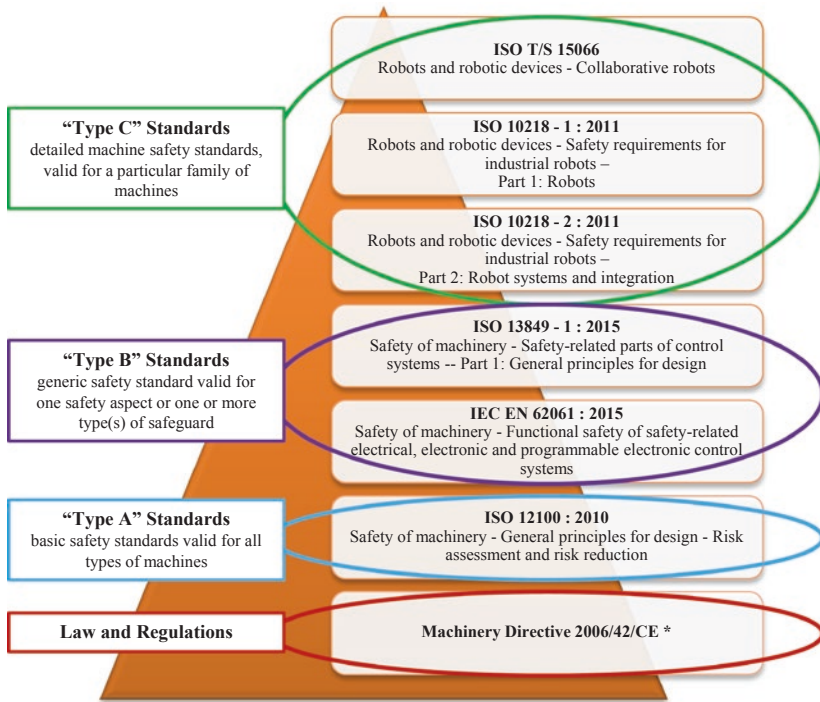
ISO T/S 15066
Robots and robotic devices - Collaborative robots

"Type C" Standards
detailed machine safety standards, valid for a particular family of machines

ISO 10218 - 1 : 2011
Robots and robotic devices - Safety requirements for industrial robots –
Part 1: Robots

ISO 10218 - 2 : 2011
Robots and robotic devices - Safety requirements for industrial robots –
Part 2: Robot systems and integration

"Type B" Standards
generic safety standard valid for one safety aspect or one or more type(s) of safeguard

ISO 13849 - 1 : 2015
Safety of machinery - Safety-related parts of control systems -- Part 1: General principles for design

IEC EN 62061 : 2015
Safety of machinery - Functional safety of safety-related electrical, electronic and programmable electronic control systems

"Type A" Standards
basic safety standards valid for all types of machines

ISO 12100 : 2010
Safety of machinery - General principles for design - Risk assessment and risk reduction

Law and Regulations

Machinery Directive 2006/42/CE *